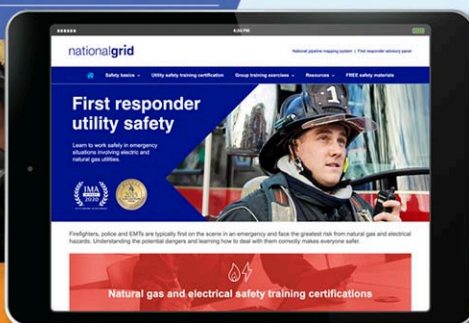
9:20 PM

nationalgrid

National pipeline mapping system | First responder advisory panel

Safety basics Utility safety training certification Group training exercises Resources FREE safety materials

First responder utility safety

Learn to work safely in emergency situations involving electric and natural gas utilities.

IMA 2020

1

Firefighters, police and EMTs are typically first on the scene in an emergency and face the greatest risk from natural gas and electrical hazards. Understanding the potential dangers and learning how to deal with them correctly makes everyone safer.

Natural gas and electrical safety training certifications